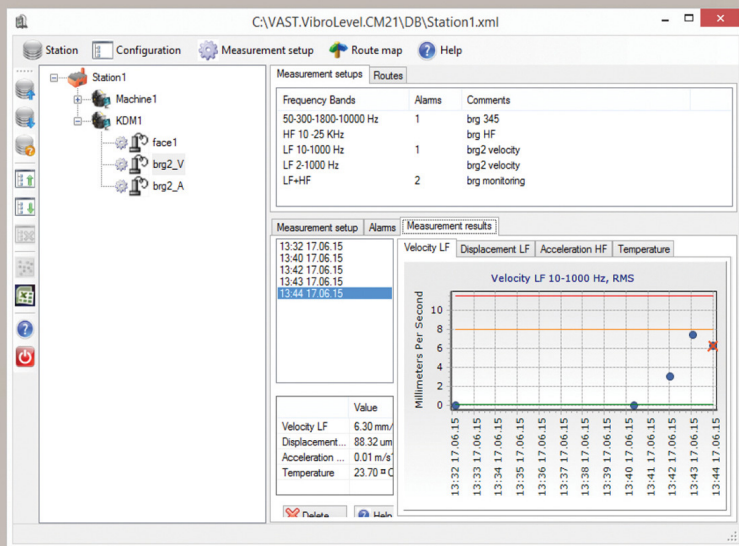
C:\VAST.VibroLevel.CM21\DB\Station1.xml

Station Configuration Measurement setup Route map Help

Station1
Machine1
KDM1
face1
brg2_V
brg2_A

Measurement setups Routes

| Frequency Bands | Alarms | Comments |
|---|---|---|
| 50-300-1800-10000 Hz | 1 | brg 345 |
| HF 10 -25 KHz | | brg HF |
| LF 10-1000 Hz | 1 | brg2 velocity |
| LF 2-1000 Hz | | brg2 velocity |
| LF+HF | 2 | brg monitoring |

Measurement setup Alarms Measurement results

13:32 17.06.15
13:40 17.06.15
13:42 17.06.15
13:43 17.06.15
13:44 17.06.15

| | Value |
|---|---|
| Velocity LF | 6.30 mm/ |
| Displacement... | 88.32 um |
| Acceleration ... | 0.01 m/s |
| Temperature | 23.70 ºC |

Delete Help

Velocity LF Displacement LF Acceleration HF Temperature

Velocity LF 10-1000 Hz, RMS

Millimeters Per Second

10
8
6
4
2
0

13:32 17.06.15
13:33 17.06.15
13:34 17.06.15
13:35 17.06.15
13:36 17.06.15
13:37 17.06.15
13:38 17.06.15
13:39 17.06.15
13:40 17.06.15
13:41 17.06.15
13:42 17.06.15
13:43 17.06.15
13:44 17.06.15